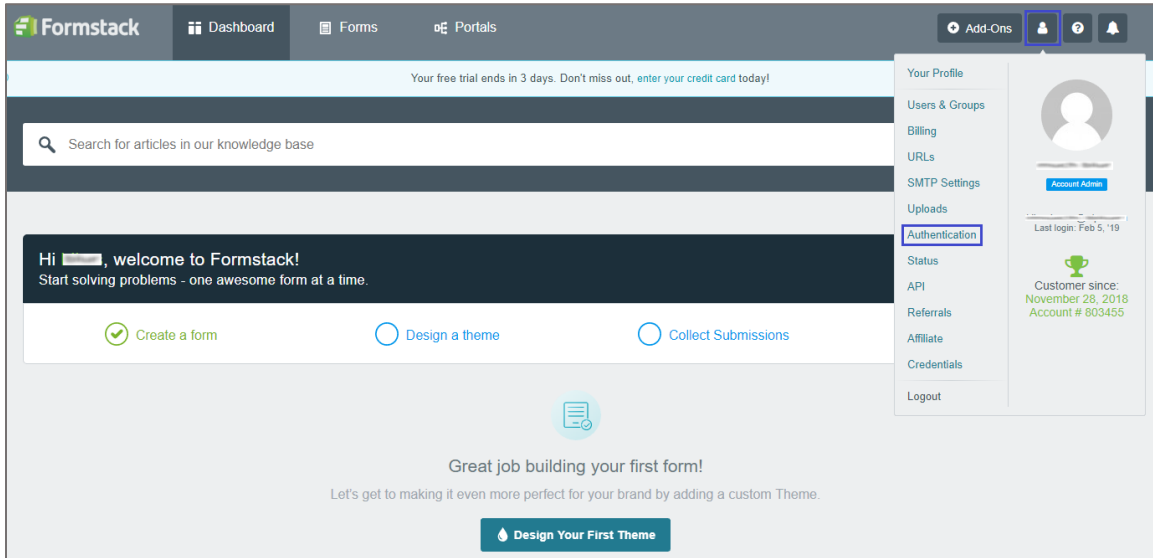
Formstack
Dashboard
Forms
Portals
Add-Ons

Your free trial ends in 3 days. Don't miss out, enter your credit card today!

Search for articles in our knowledge base

Hi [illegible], welcome to Formstack!
Start solving problems - one awesome form at a time.

Create a form
Design a theme
Collect Submissions

Great job building your first form!
Let's get to making it even more perfect for your brand by adding a custom Theme.
Design Your First Theme

Your Profile
Users & Groups
Billing
URLs
SMTP Settings
Uploads
Authentication
Status
API
Referrals
Affiliate
Credentials
Logout

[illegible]
Account Admin
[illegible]
Last login: Feb 5, '19
Customer since:
November 28, 2018
Account # 803455